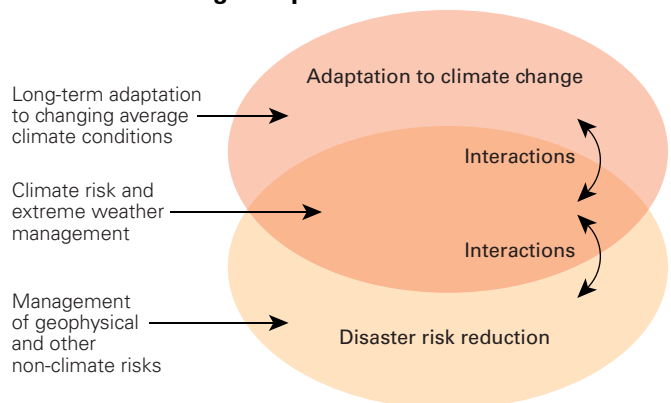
Long-term adaptation to changing average climate conditions

Climate risk and extreme weather management

Management of geophysical and other non-climate risks

Adaptation to climate change

Interactions

Interactions

Disaster risk reduction